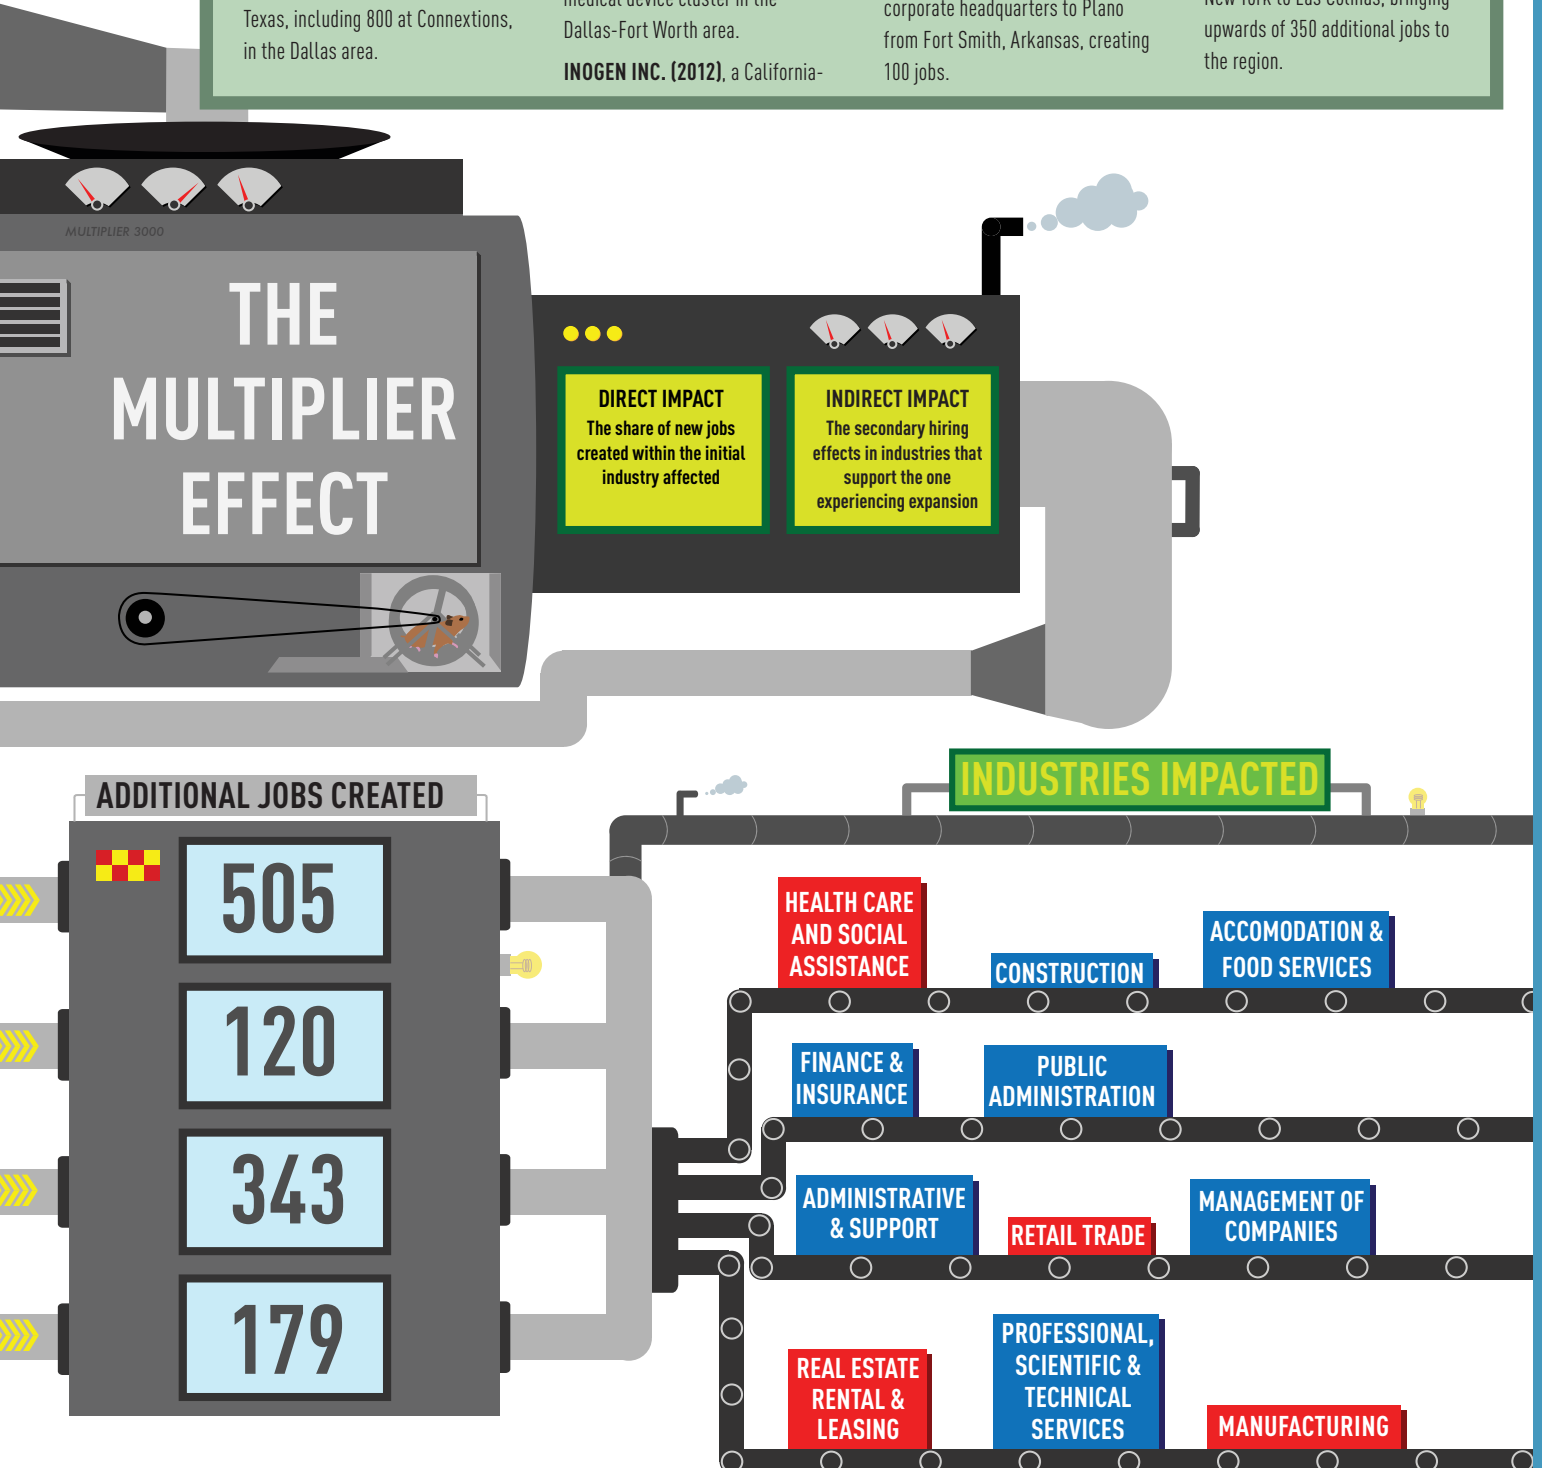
Texas, including 800 at Connextions, in the Dallas area.

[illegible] Dallas-Fort Worth area.

INOGEN INC. (2012), a California-

corporate headquarters to Plano from Fort Smith, Arkansas, creating 100 jobs.

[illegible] upwards of 350 additional jobs to the region.

MULTIPLIER 3000

THE MULTIPLIER EFFECT

DIRECT IMPACT
The share of new jobs created within the initial industry affected

INDIRECT IMPACT
The secondary hiring effects in industries that support the one experiencing expansion

ADDITIONAL JOBS CREATED

505

120

343

179

INDUSTRIES IMPACTED

HEALTH CARE AND SOCIAL ASSISTANCE

CONSTRUCTION

ACCOMODATION & FOOD SERVICES

FINANCE & INSURANCE

PUBLIC ADMINISTRATION

ADMINISTRATIVE & SUPPORT

RETAIL TRADE

MANAGEMENT OF COMPANIES

REAL ESTATE RENTAL & LEASING

PROFESSIONAL, SCIENTIFIC & TECHNICAL SERVICES

MANUFACTURING